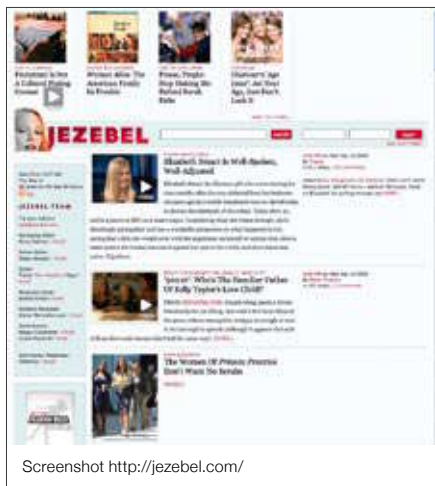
Protestant Is Not A Cultural Dating Concept

Women Alive: The American Family In Trouble

Prom, People Stop Dating Me Behind Scrub Rails

Chelsea's Age Issue! Are Their Age, Just Don't Look It

JEZEBEL

JEZEBEL TEAM

Elisabeth Hasselbeck Is Well-Spoken, Well-Adjusted

'Jon & Kate': Who Is The Sans-Ear Father Of Kelly Ripa's Love Child?

The Women Of Princess Peaches Don't Want No Smoke

Screenshot http://jezebel.com/